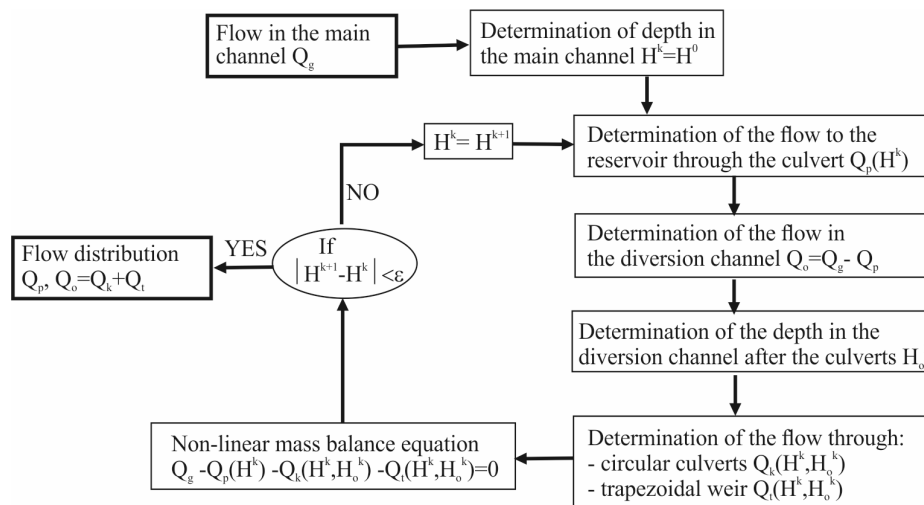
Flow in the main channel $Q_g$

Determination of depth in the main channel $H^k=H^0$

$H^k= H^{k+1}$

Determination of the flow to the reservoir through the culvert $Q_p(H^k)$

NO

Flow distribution $Q_p$, $Q_o=Q_k+Q_t$

YES

If $\left|H^{k+1}-H^k\right|<\varepsilon$

Determination of the flow in the diversion channel $Q_o=Q_g- Q_p$

Determination of the depth in the diversion channel after the culverts $H_o$

Non-linear mass balance equation $Q_g -Q_p(H^k) -Q_k(H^k,H_o^k) -Q_t(H^k,H_o^k)=0$

Determination of the flow through:
- circular culverts $Q_k(H^k,H_o^k)$
- trapezoidal weir $Q_t(H^k,H_o^k)$